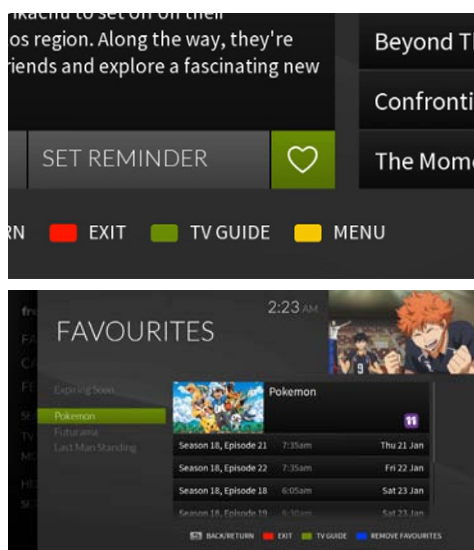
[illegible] to set off on their
os region. Along the way, they're
riends and explore a fascinating new

Beyond T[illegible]
Confronti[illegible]
The Mom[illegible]

SET REMINDER

RN EXIT TV GUIDE MENU

fr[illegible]
FA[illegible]
C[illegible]
FE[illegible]
HE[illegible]
SE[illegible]

FAVOURITES

2:23 AM

Expiring Soon
Pokemon
Futurama
Last Man Standing

Pokemon

11

| | | |
|---|---|---|
| Season 18, Episode 21 | 7:35am | Thu 21 Jan |
| Season 18, Episode 22 | 7:35am | Fri 22 Jan |
| Season 18, Episode 18 | 6:05am | Sat 23 Jan |
| Season 18, Episode 19 | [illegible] | Sat 23 Jan |

BACK/RETURN EXIT TV GUIDE REMOVE FAVOURITES